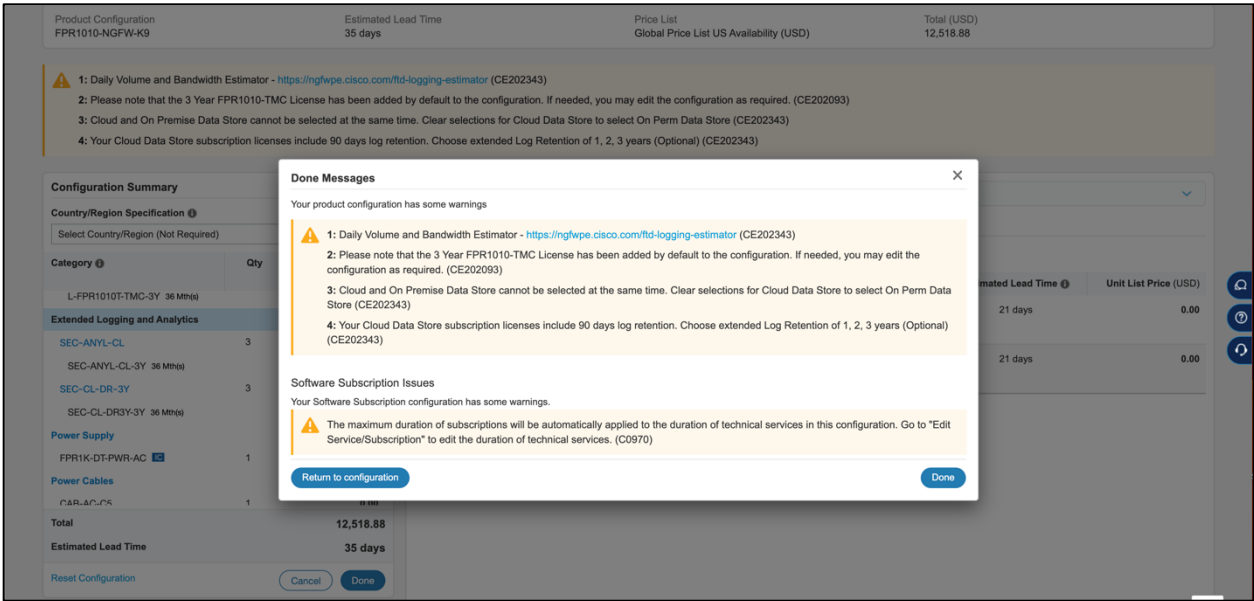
| Product Configuration | Estimated Lead Time | Price List | Total (USD) |
|---|---|---|---|
| FPR1010-NGFW-K9 | 35 days | Global Price List US Availability (USD) | 12,518.88 |

1: Daily Volume and Bandwidth Estimator - https://ngfwpe.cisco.com/ftd-logging-estimator (CE202343)
2: Please note that the 3 Year FPR1010-TMC License has been added by default to the configuration. If needed, you may edit the configuration as required. (CE202093)
3: Cloud and On Premise Data Store cannot be selected at the same time. Clear selections for Cloud Data Store to select On Perm Data Store (CE202343)
4: Your Cloud Data Store subscription licenses include 90 days log retention. Choose extended Log Retention of 1, 2, 3 years (Optional) (CE202343)

Configuration Summary

Country/Region Specification
Select Country/Region (Not Required)

Category Qty
L-FPR1010T-TMC-3Y 36 Mth(s)
Extended Logging and Analytics
SEC-ANYL-CL 3
SEC-ANYL-CL-3Y 36 Mth(s)
SEC-CL-DR-3Y 3
SEC-CL-DR3Y-3Y 36 Mth(s)
Power Supply
FPR1K-DT-PWR-AC 1
Power Cables
CAB-AC-C5 1

Total 12,518.88
Estimated Lead Time 35 days

Reset Configuration
Cancel Done

mated Lead Time | Unit List Price (USD)
21 days 0.00
21 days 0.00

Done Messages

Your product configuration has some warnings

1: Daily Volume and Bandwidth Estimator - https://ngfwpe.cisco.com/ftd-logging-estimator (CE202343)
2: Please note that the 3 Year FPR1010-TMC License has been added by default to the configuration. If needed, you may edit the configuration as required. (CE202093)
3: Cloud and On Premise Data Store cannot be selected at the same time. Clear selections for Cloud Data Store to select On Perm Data Store (CE202343)
4: Your Cloud Data Store subscription licenses include 90 days log retention. Choose extended Log Retention of 1, 2, 3 years (Optional) (CE202343)

Software Subscription Issues

Your Software Subscription configuration has some warnings.

The maximum duration of subscriptions will be automatically applied to the duration of technical services in this configuration. Go to "Edit Service/Subscription" to edit the duration of technical services. (C0970)

Return to configuration
Done